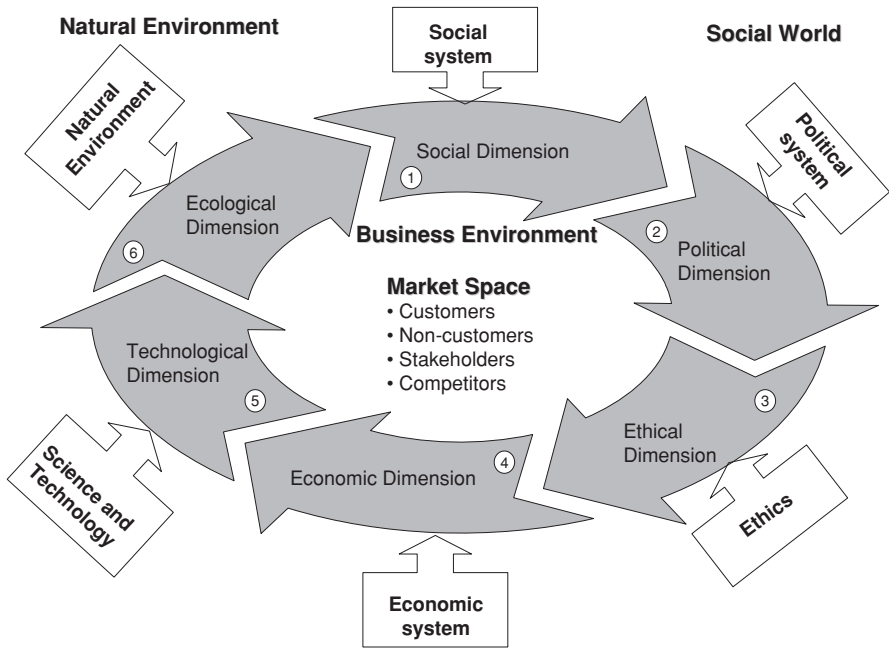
Natural Environment

Social system

Social World

Natural Environment

Social Dimension

1

Political system

Ecological Dimension

Business Environment

2

Political Dimension

6

Market Space
• Customers
• Non-customers
• Stakeholders
• Competitors

Technological Dimension

5

3

Ethical Dimension

4

Economic Dimension

Science and Technology

Ethics

Economic system